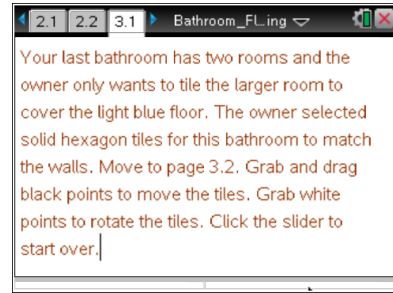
2.1 2.2 3.1 Bathroom_Fl...ing

Your last bathroom has two rooms and the owner only wants to tile the larger room to cover the light blue floor. The owner selected solid hexagon tiles for this bathroom to match the walls. Move to page 3.2. Grab and drag black points to move the tiles. Grab white points to rotate the tiles. Click the slider to start over.